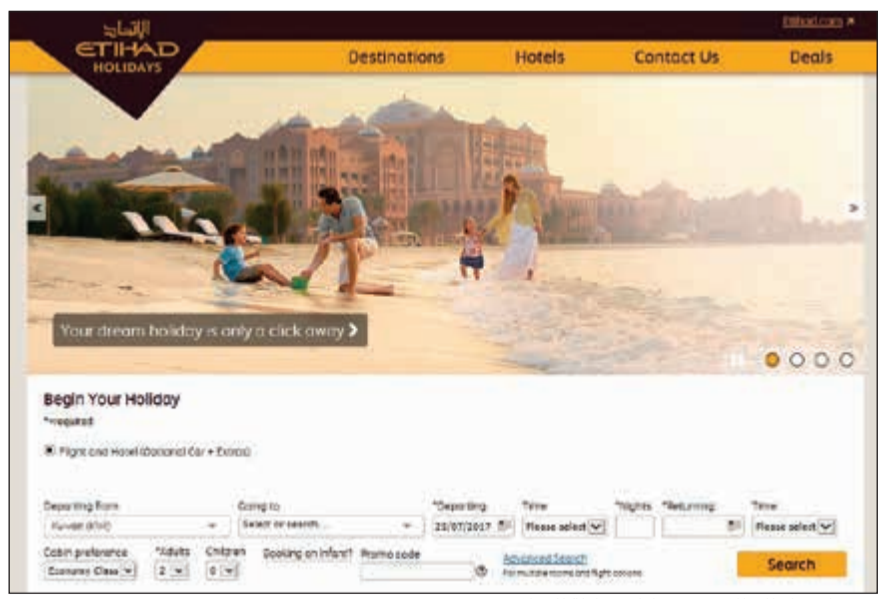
الاتحاد
ETIHAD
HOLIDAYS

Etihad.com

Destinations
Hotels
Contact Us
Deals

Your dream holiday is only a click away ›

Begin Your Holiday
*required

Flight and Hotel (Optional Car + Extras)

Departing from
Kuwait (KWI)
Going to
Select or search...
*Departing
23/07/2017
Time
Please select
*Nights
*Returning
Time
Please select

Cabin preference
Economy Class
*Adults
2
Children
0
Booking an infant?
Promo code
Advanced Search
For multiple rooms and flight options
Search